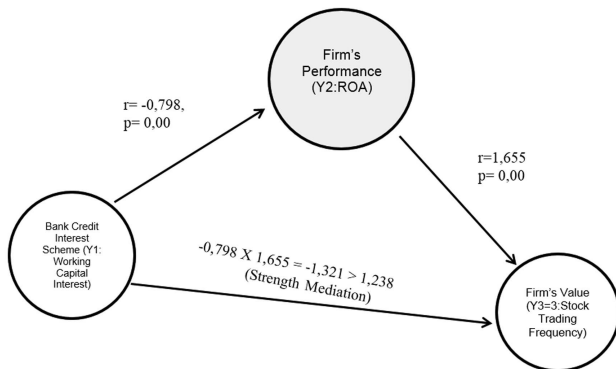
Firm's Performance (Y2:ROA)

r= -0,798, p= 0,00

r=1,655 p= 0,00

Bank Credit Interest Scheme (Y1: Working Capital Interest)

-0,798 X 1,655 = -1,321 > 1,238 (Strength Mediation)

Firm's Value (Y3=3:Stock Trading Frequency)